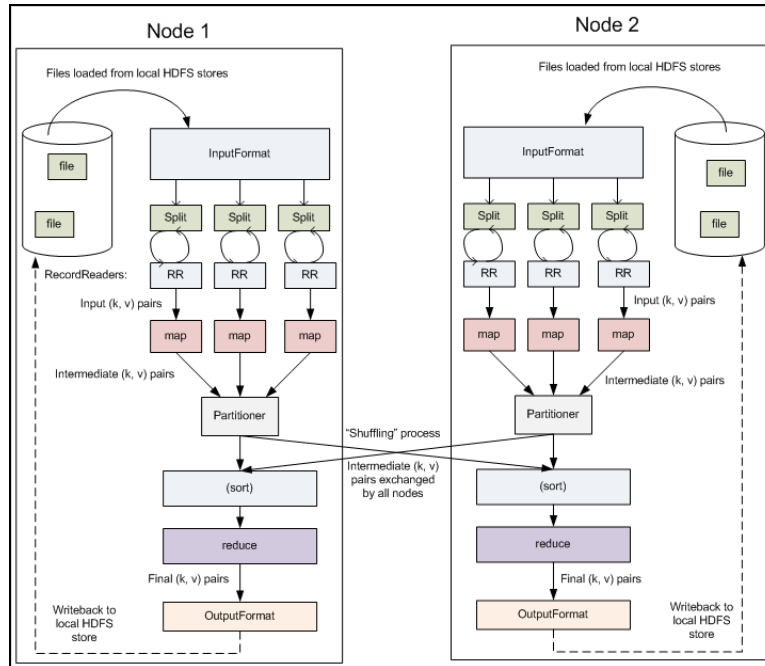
Node 1

Files loaded from local HDFS stores

file

file

InputFormat

Split

Split

Split

RecordReaders:

RR

RR

RR

Input (k, v) pairs

map

map

map

Intermediate (k, v) pairs

Partitioner

(sort)

reduce

Final (k, v) pairs

OutputFormat

Writeback to local HDFS store

"Shuffling" process

Intermediate (k, v) pairs exchanged by all nodes

Node 2

Files loaded from local HDFS stores

InputFormat

file

file

Split

Split

Split

RR

RR

RR

Input (k, v) pairs

map

map

map

Intermediate (k, v) pairs

Partitioner

(sort)

reduce

Final (k, v) pairs

OutputFormat

Writeback to local HDFS store